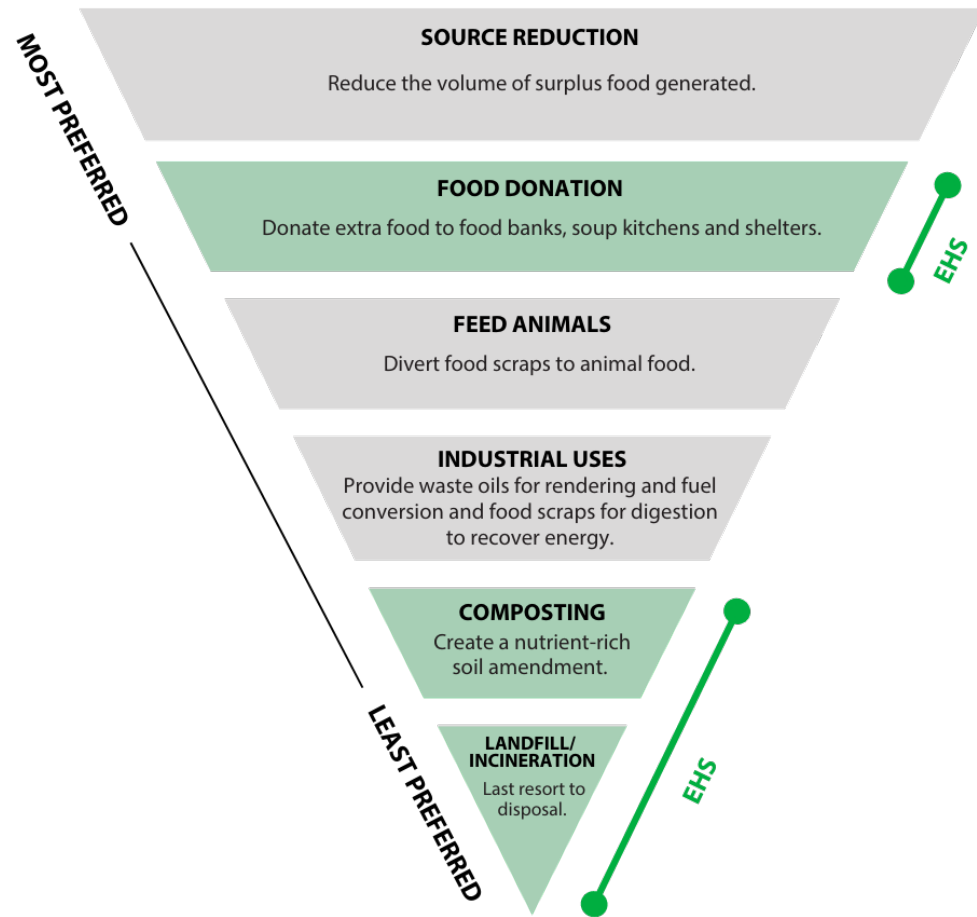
MOST PREFERRED

SOURCE REDUCTION
Reduce the volume of surplus food generated.

FOOD DONATION
Donate extra food to food banks, soup kitchens and shelters.

EHS

FEED ANIMALS
Divert food scraps to animal food.

INDUSTRIAL USES
Provide waste oils for rendering and fuel conversion and food scraps for digestion to recover energy.

COMPOSTING
Create a nutrient-rich soil amendment.

LANDFILL/ INCINERATION
Last resort to disposal.

EHS

LEAST PREFERRED